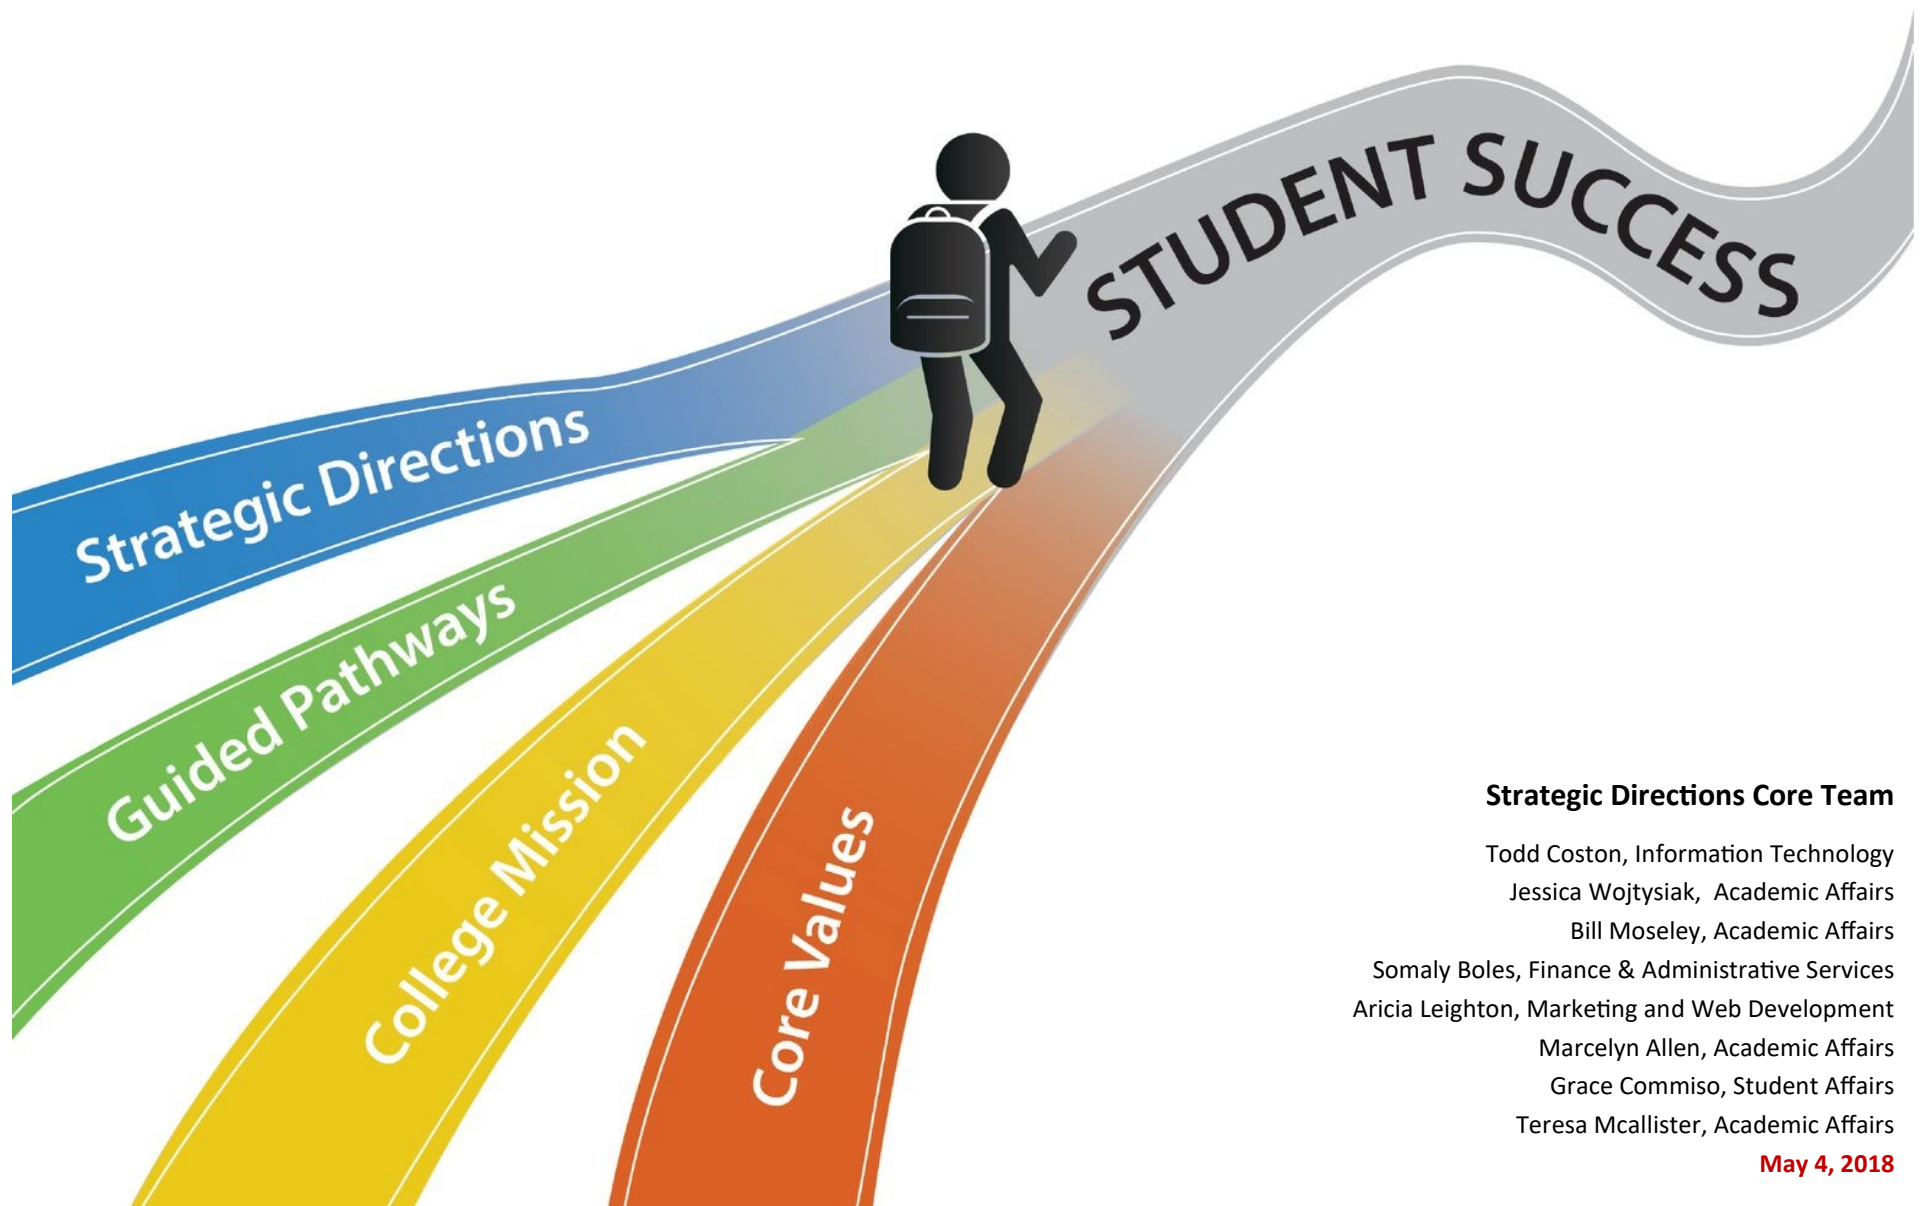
STUDENT SUCCESS

Strategic Directions

Guided Pathways

College Mission

Core Values

**Strategic Directions Core Team**

Todd Coston, Information Technology
Jessica Wojtysiak, Academic Affairs
Bill Moseley, Academic Affairs
Somaly Boles, Finance & Administrative Services
Aricia Leighton, Marketing and Web Development
Marcelyn Allen, Academic Affairs
Grace Commiso, Student Affairs
Teresa Mcallister, Academic Affairs

May 4, 2018